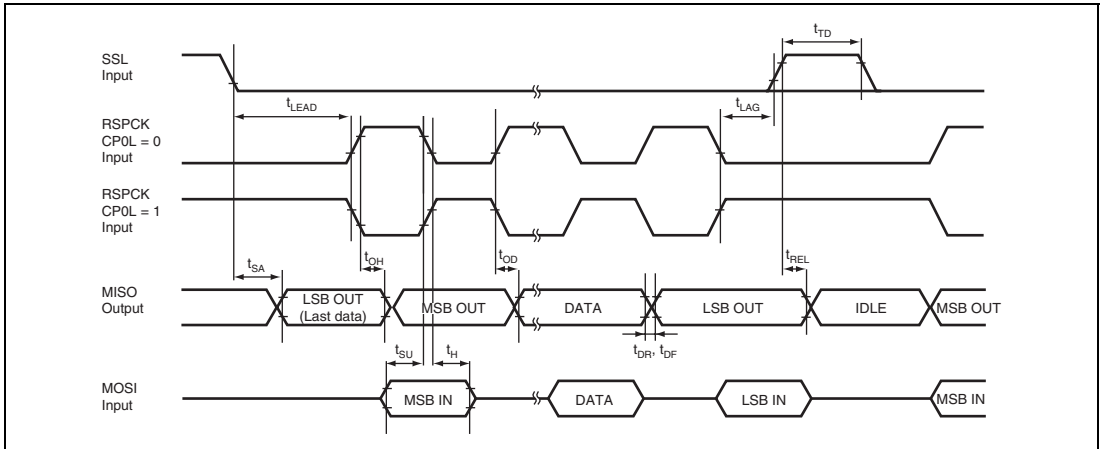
SSL Input

$t_{TD}$

$t_{LEAD}$

$t_{LAG}$

RSPCK CP0L = 0 Input

RSPCK CP0L = 1 Input

$t_{SA}$

$t_{OH}$

$t_{OD}$

$t_{REL}$

MISO Output

LSB OUT (Last data)

MSB OUT

DATA

LSB OUT

IDLE

MSB OUT

$t_{SU}$

$t_{H}$

$t_{DR}$, $t_{DF}$

MOSI Input

MSB IN

DATA

LSB IN

MSB IN